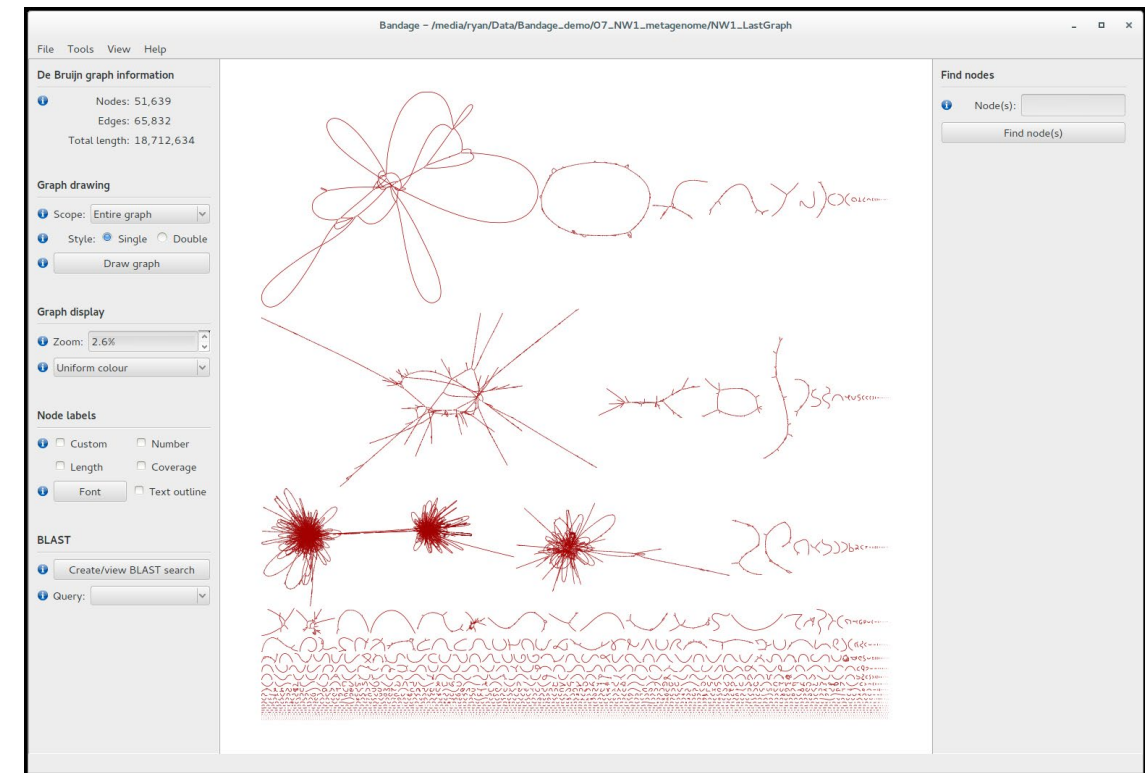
Bandage – /media/ryan/Data/Bandage_demo/07_NW1_metagenome/NW1_LastGraph

File Tools View Help

De Bruijn graph information

Nodes: 51,639
Edges: 65,832
Total length: 18,712,634

Graph drawing

Scope: Entire graph

Style: Single Double

Draw graph

Graph display

Zoom: 2.6%

Uniform colour

Node labels

Custom Number

Length Coverage

Font Text outline

BLAST

Create/view BLAST search

Query:

Find nodes

Node(s):

Find node(s)